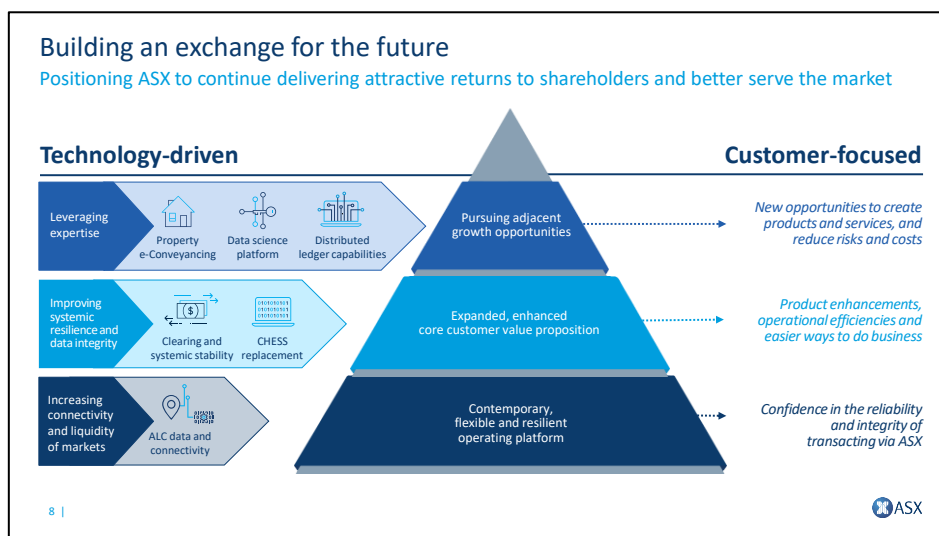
Building an exchange for the future

Positioning ASX to continue delivering attractive returns to shareholders and better serve the market

Technology-driven

Customer-focused

Leveraging expertise

Property e-Conveyancing

Data science platform

Distributed ledger capabilities

Improving systemic resilience and data integrity

$

Clearing and systemic stability

CHESS replacement

Increasing connectivity and liquidity of markets

ALC data and connectivity

Pursuing adjacent growth opportunities

Expanded, enhanced core customer value proposition

Contemporary, flexible and resilient operating platform

New opportunities to create products and services, and reduce risks and costs

Product enhancements, operational efficiencies and easier ways to do business

Confidence in the reliability and integrity of transacting via ASX

8 |

ASX